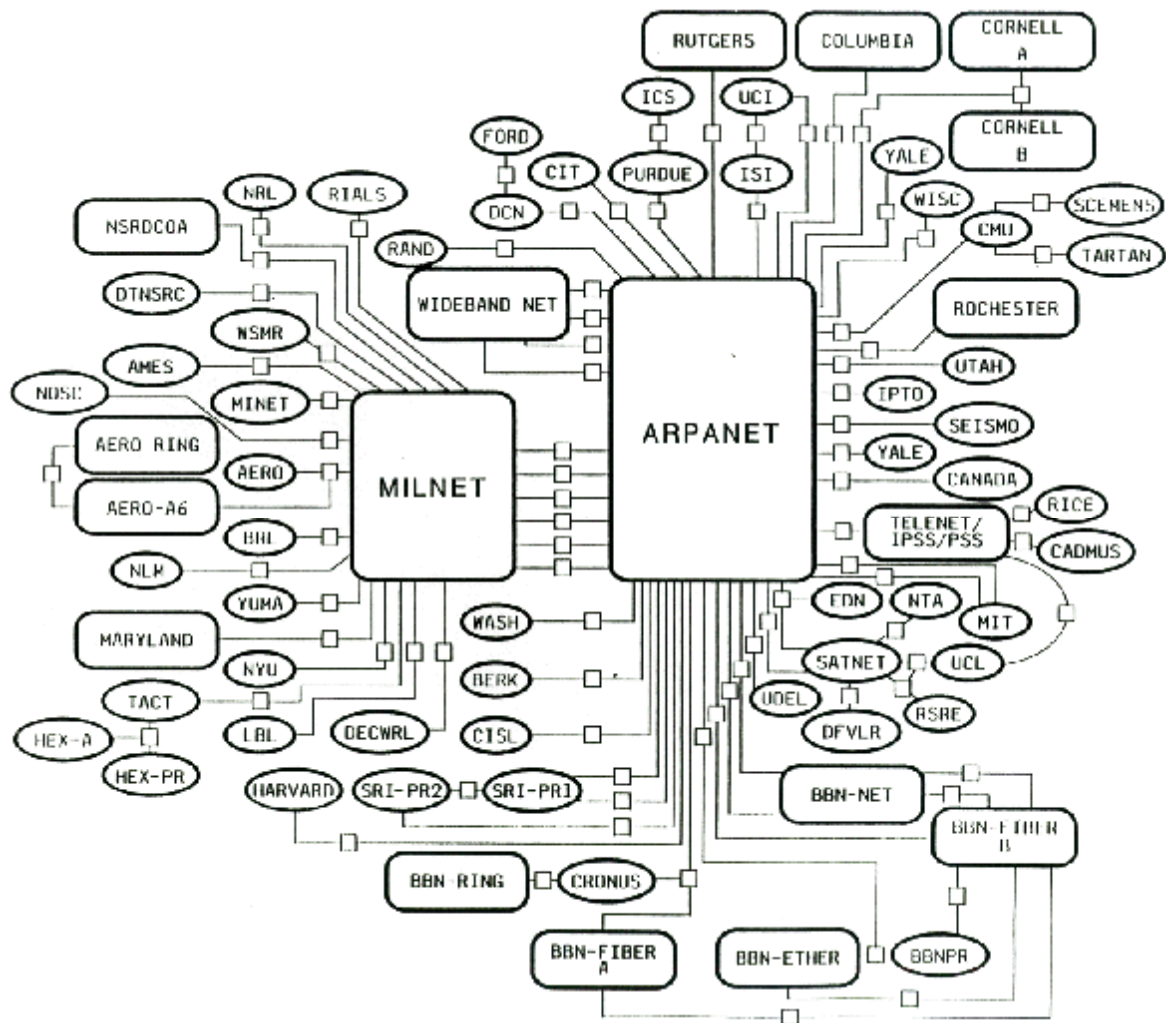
RUTGERS
COLUMBIA
CORNELL A
ICS
UCI
CORNELL B
FORD
CIT
PURDUE
ISI
YALE
NRL
RTALS
DCN
WISC
SCEMENS
NSRDCOA
CMU
TARTAN
RAND
WIDEBAND NET
DTNSRC
ROCHESTER
NSMR
AMES
UTAH
IPTO
NOSC
MINET
SEISMO
ARPANET
AERO RING
YALE
AERO
CANADA
MILNET
AERO-A6
RICE
TELENET/ IPSS/PSS
BRL
CADMUS
NLM
YUMA
FDN
NTA
MIT
MARYLAND
WASH
SATNET
UCL
NYU
BERK
UDEL
RSRE
TACT
DFVLR
HEX-A
LBL
DECWRL
CISL
HEX-PR
BBN-NET
HARVARD
SRI-PR2
SRI-PR1
BBN-FIBER B
BBN-RING
CRONUS
BBN-FIBER A
BBN-ETHER
BBNPR